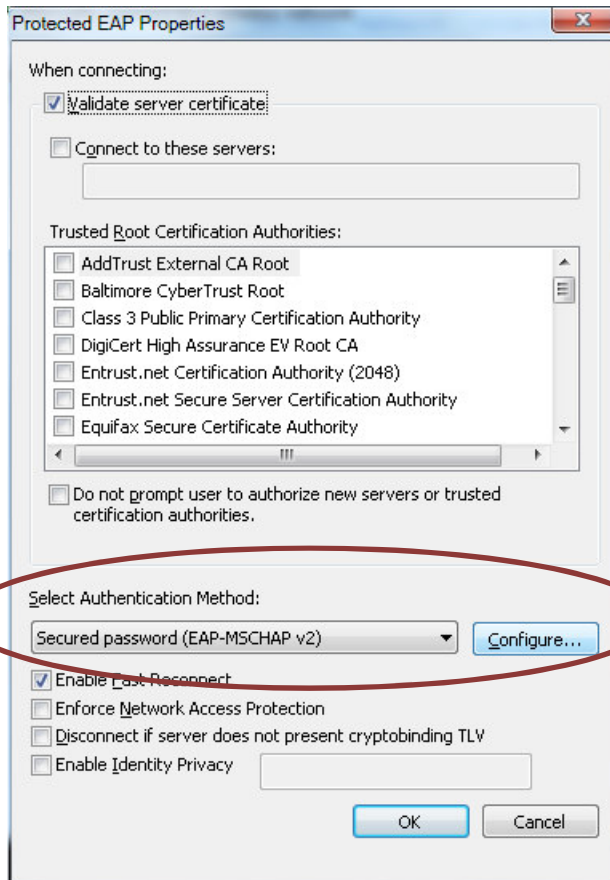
Protected EAP Properties

When connecting:

Validate server certificate

Connect to these servers:

Trusted Root Certification Authorities:

AddTrust External CA Root
Baltimore CyberTrust Root
Class 3 Public Primary Certification Authority
DigiCert High Assurance EV Root CA
Entrust.net Certification Authority (2048)
Entrust.net Secure Server Certification Authority
Equifax Secure Certificate Authority

Do not prompt user to authorize new servers or trusted certification authorities.

Select Authentication Method:

Secured password (EAP-MSCHAP v2)

Configure...

Enable Fast Reconnect

Enforce Network Access Protection

Disconnect if server does not present cryptobinding TLV

Enable Identity Privacy

OK

Cancel